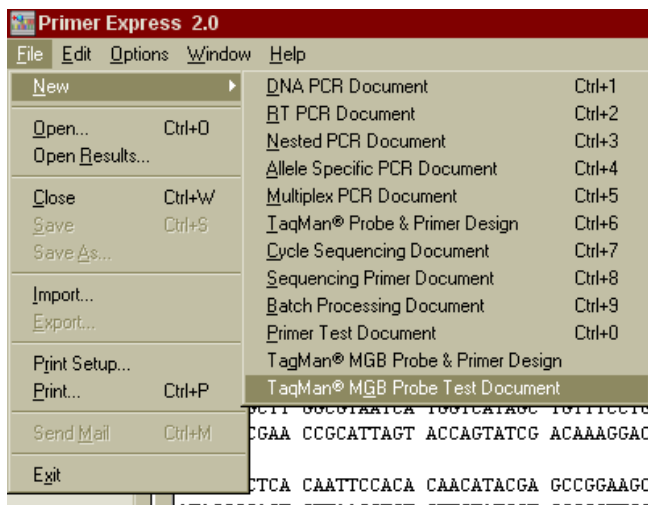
Primer Express 2.0

File Edit Options Window Help

New
Open... Ctrl+O
Open Results...
Close Ctrl+W
Save Ctrl+S
Save As...
Import...
Export...
Print Setup...
Print... Ctrl+P
Send Mail Ctrl+M
Exit

DNA PCR Document Ctrl+1
RT PCR Document Ctrl+2
Nested PCR Document Ctrl+3
Allele Specific PCR Document Ctrl+4
Multiplex PCR Document Ctrl+5
TaqMan® Probe & Primer Design Ctrl+6
Cycle Sequencing Document Ctrl+7
Sequencing Primer Document Ctrl+8
Batch Processing Document Ctrl+9
Primer Test Document Ctrl+0
TaqMan® MGB Probe & Primer Design
TaqMan® MGB Probe Test Document

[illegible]
CGAA CCGCATTAGT ACCAGTATCG ACAAAGGAC
CTCA CAATTCCACA CAACATACGA GCCGGAAGC
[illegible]